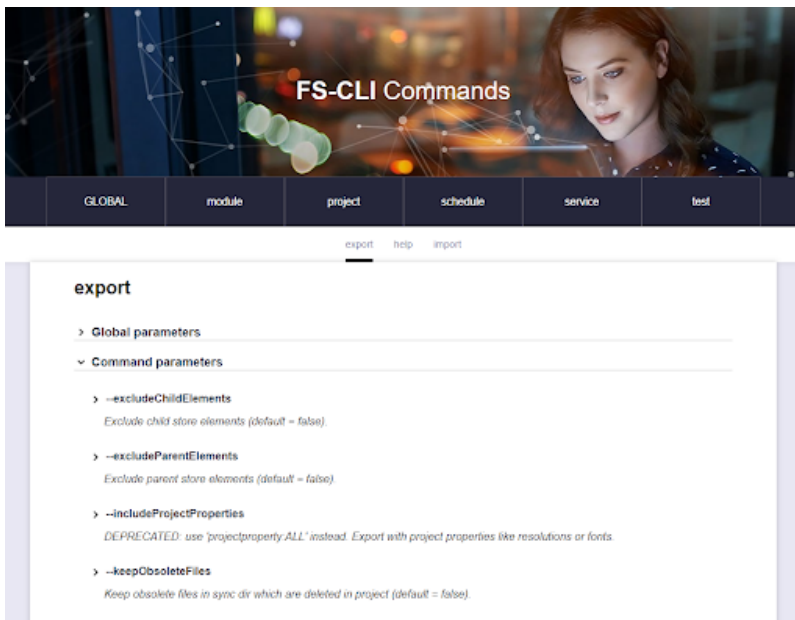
FS-CLI Commands

GLOBAL | module | project | schedule | service | test

export help import

export

> Global parameters

⌄ Command parameters

> --excludeChildElements

Exclude child store elements (default = false).

> --excludeParentElements

Exclude parent store elements (default = false).

> --includeProjectProperties

DEPRECATED: use 'projectproperty:ALL' instead. Export with project properties like resolutions or fonts.

> --keepObsoleteFiles

Keep obsolete files in sync dir which are deleted in project (default = false).